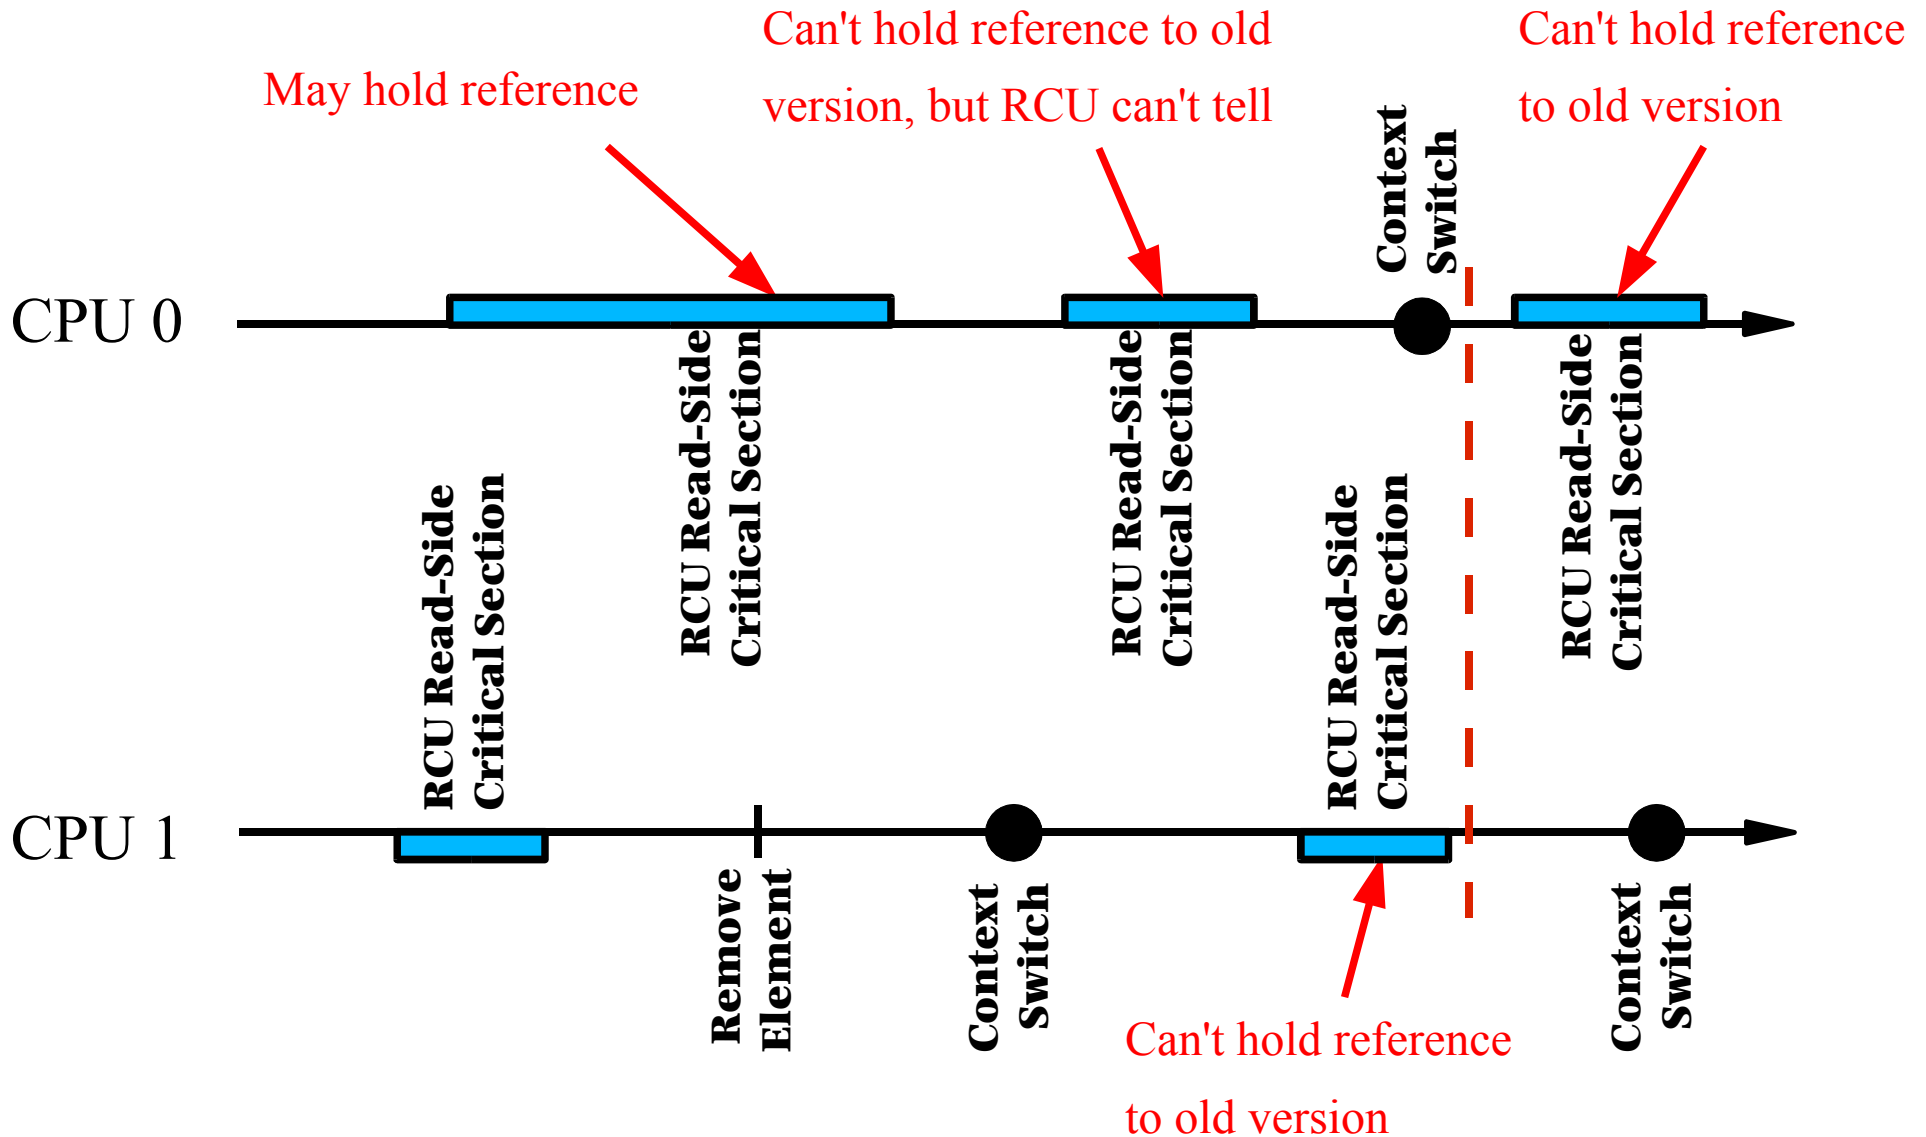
Can't hold reference to old version, but RCU can't tell

Can't hold reference to old version

May hold reference

Context Switch

CPU 0

RCU Read-Side Critical Section

RCU Read-Side Critical Section

RCU Read-Side Critical Section

RCU Read-Side Critical Section

RCU Read-Side Critical Section

CPU 1

Remove Element

Context Switch

Can't hold reference to old version

Context Switch